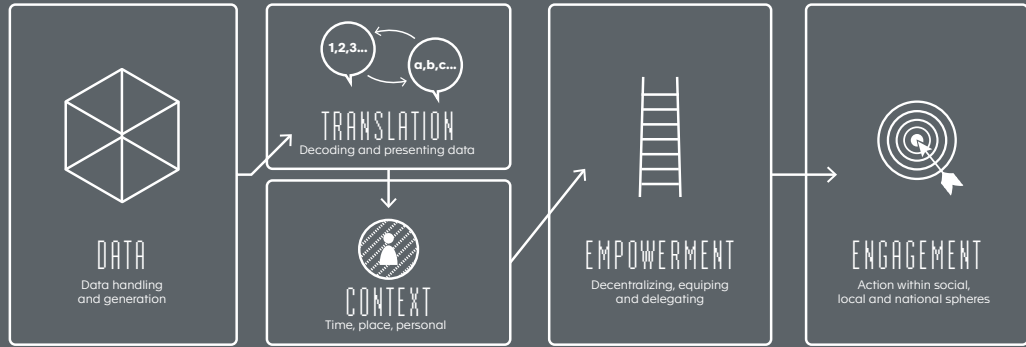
DATA
Data handling and generation

1,2,3...
a,b,c...
TRANSLATION
Decoding and presenting data

CONTEXT
Time, place, personal

EMPOWERMENT
Decentralizing, equiping and delegating

ENGAGEMENT
Action within social, local and national spheres